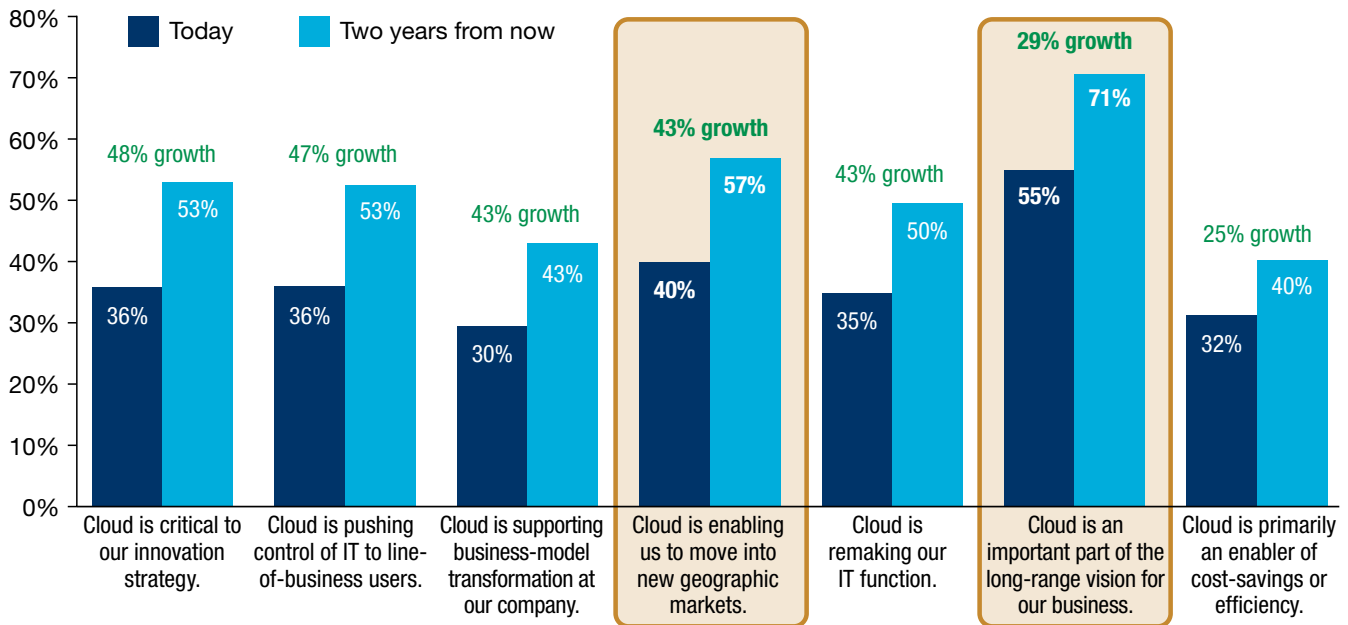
80%
70%
60%
50%
40%
30%
20%
10%
0%

Today
Two years from now

48% growth
36%
53%
Cloud is critical to our innovation strategy.

47% growth
36%
53%
Cloud is pushing control of IT to line-of-business users.

43% growth
30%
43%
Cloud is supporting business-model transformation at our company.

43% growth
40%
57%
Cloud is enabling us to move into new geographic markets.

43% growth
35%
50%
Cloud is remaking our IT function.

29% growth
55%
71%
Cloud is an important part of the long-range vision for our business.

25% growth
32%
40%
Cloud is primarily an enabler of cost-savings or efficiency.